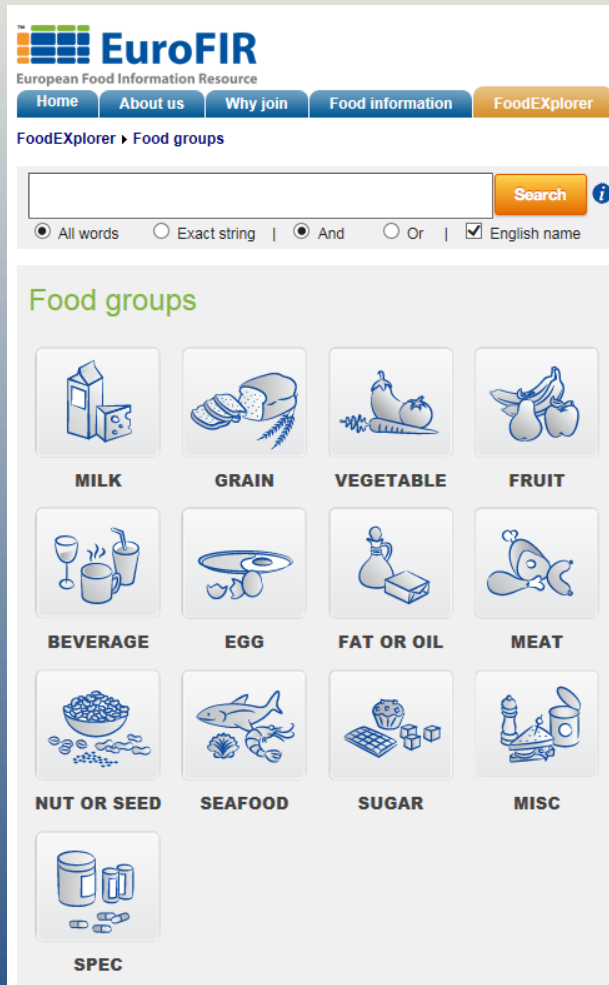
TM EuroFIR
European Food Information Resource

Home | About us | Why join | Food information | FoodEXplorer

FoodEXplorer ▸ Food groups

Search

All words | Exact string | And | Or | English name

Food groups

MILK
GRAIN
VEGETABLE
FRUIT
BEVERAGE
EGG
FAT OR OIL
MEAT
NUT OR SEED
SEAFOOD
SUGAR
MISC
SPEC